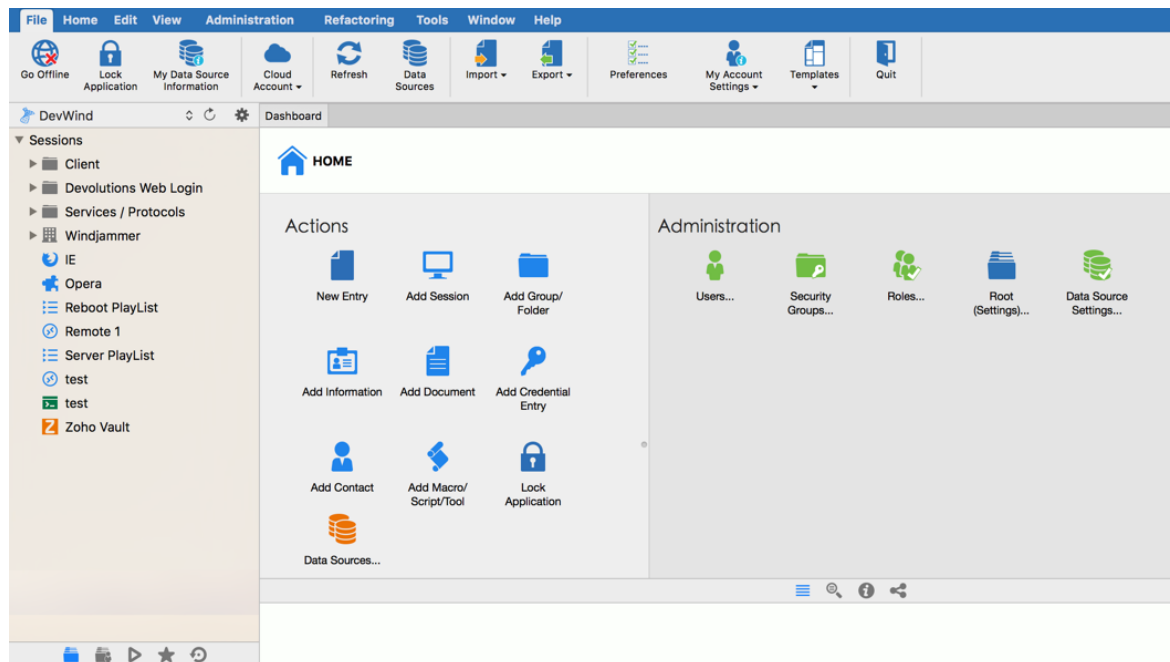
File Home Edit View Administration Refactoring Tools Window Help

Go Offline
Lock Application
My Data Source Information
Cloud Account
Refresh
Data Sources
Import
Export
Preferences
My Account Settings
Templates
Quit

DevWind

Dashboard

Sessions
Client
Devolutions Web Login
Services / Protocols
Windjammer
IE
Opera
Reboot PlayList
Remote 1
Server PlayList
test
test
Zoho Vault

HOME

Actions

New Entry
Add Session
Add Group/ Folder
Add Information
Add Document
Add Credential Entry
Add Contact
Add Macro/ Script/Tool
Lock Application
Data Sources...

Administration

Users...
Security Groups...
Roles...
Root (Settings)...
Data Source Settings...